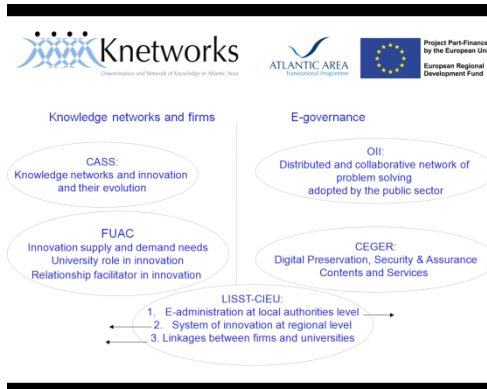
Knetworks
Dissemination and Network of Knowledge in Atlantic Area

ATLANTIC AREA
Transnational Programme

Project Part-Financed by the European Un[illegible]

European Regional Development Fund

Knowledge networks and firms

E-governance

CASS:
Knowledge networks and innovation and their evolution

OII:
Distributed and collaborative network of problem solving adopted by the public sector

FUAC
Innovation supply and demand needs
University role in innovation
Relationship facilitator in innovation

CEGER:
Digital Preservation, Security & Assurance Contents and Services

LISST-CIEU:
1. E-administration at local authorities level
2. System of innovation at regional level
3. Linkages between firms and universities